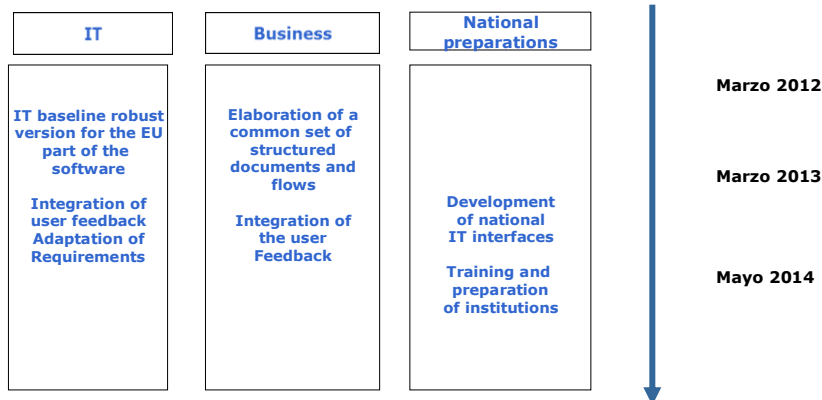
IT

IT baseline robust version for the EU part of the software

Integration of user feedback
Adaptation of Requirements

Business

Elaboration of a common set of structured documents and flows

Integration of the user Feedback

National preparations

Development of national IT interfaces

Training and preparation of institutions

Marzo 2012

Marzo 2013

Mayo 2014